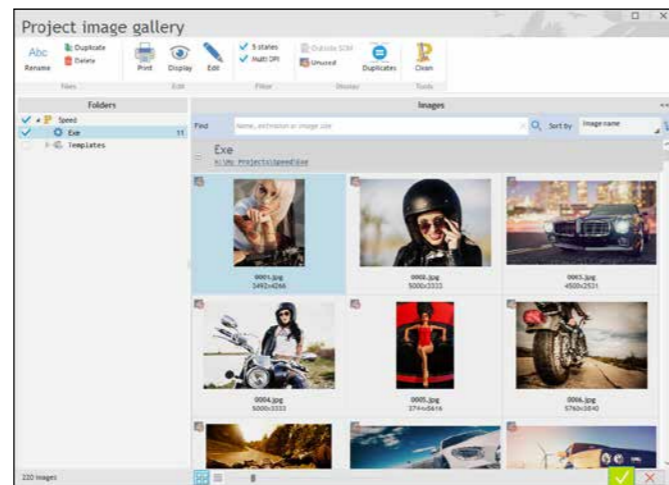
Project image gallery

Abc Rename
Duplicate
Delete
Files

Print
Display
Edit
Edit

5 states
Multi DPI
Filter

Outside SDM
Unused
Display

Duplicates

Clean
Tools

Folders

Speed
Exe 11
Templates

Images

Find
Name, extension or image size
Sort by
Image name

Exe
X:\Dev Projects\Speed\Exe

0001.jpg
3492x4266

0002.jpg
5000x3333

0003.jpg
4500x2531

0004.jpg
5000x3333

0005.jpg
374x4616

0006.jpg
5762x3840

220 images